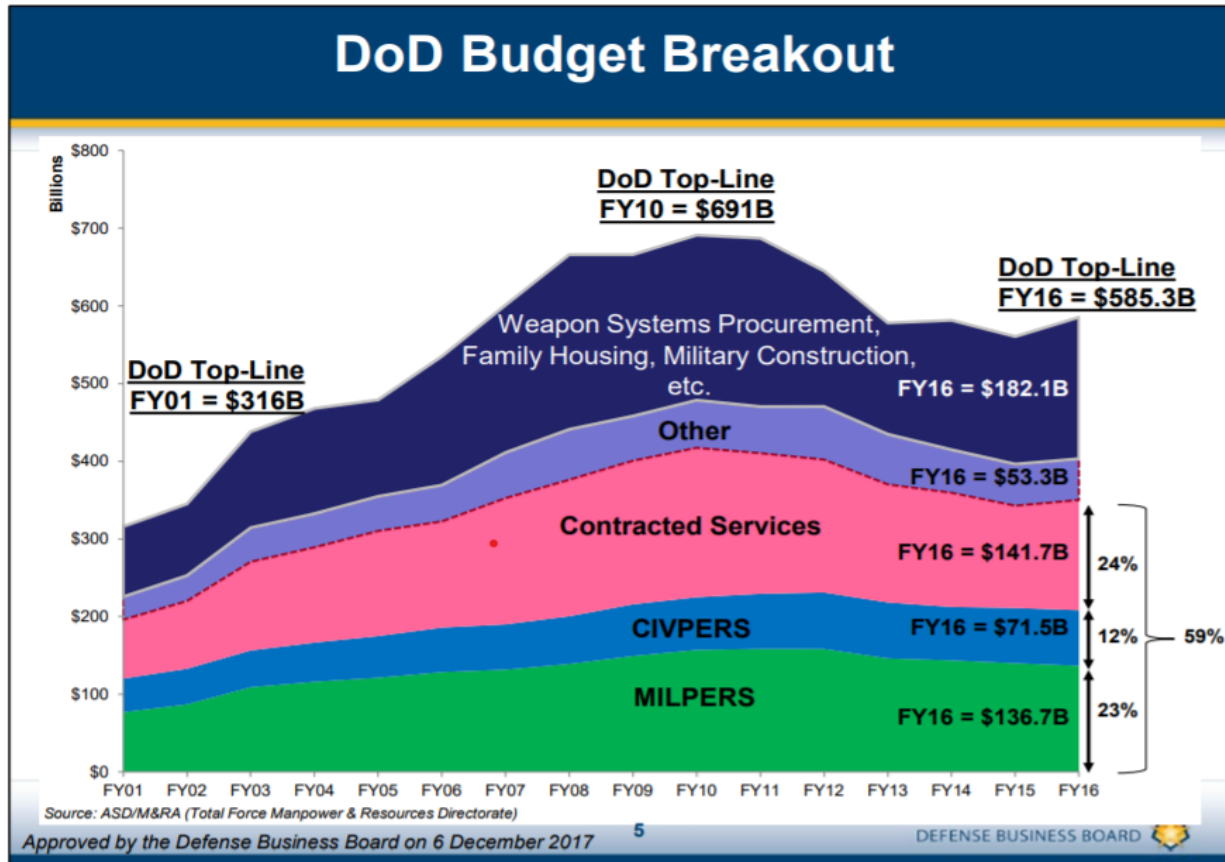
DoD Budget Breakout

Billions

$800
$700
$600
$500
$400
$300
$200
$100
$0

DoD Top-Line
FY10 = $691B

DoD Top-Line
FY16 = $585.3B

DoD Top-Line
FY01 = $316B

Weapon Systems Procurement, Family Housing, Military Construction, etc.

FY16 = $182.1B

Other

FY16 = $53.3B

Contracted Services

FY16 = $141.7B

24%

CIVPERS

FY16 = $71.5B

12%

59%

MILPERS

FY16 = $136.7B

23%

FY01 FY02 FY03 FY04 FY05 FY06 FY07 FY08 FY09 FY10 FY11 FY12 FY13 FY14 FY15 FY16

Source: ASD/M&RA (Total Force Manpower & Resources Directorate)

Approved by the Defense Business Board on 6 December 2017

5

DEFENSE BUSINESS BOARD